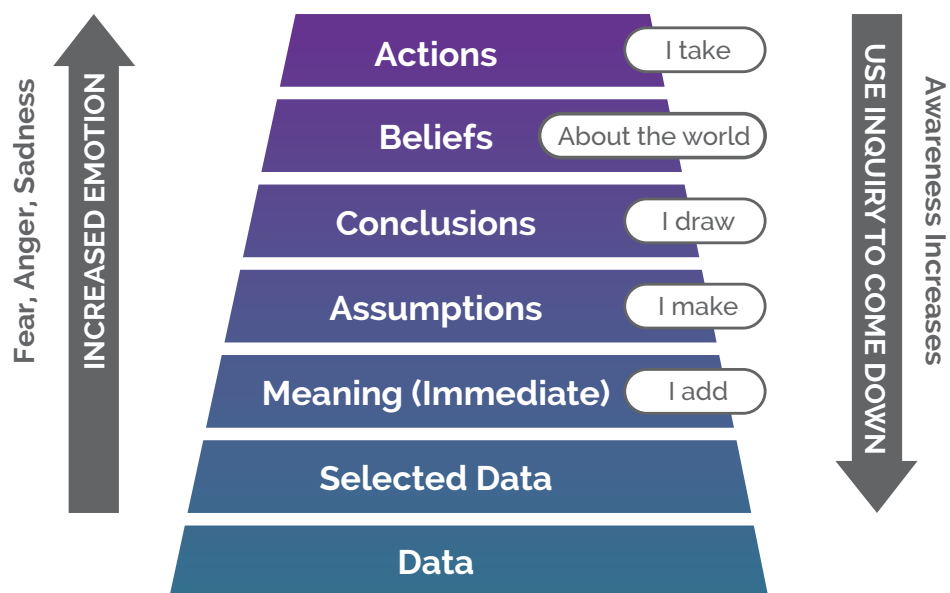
Fear, Anger, Sadness

INCREASED EMOTION

Actions
I take

Beliefs
About the world

Conclusions
I draw

Assumptions
I make

Meaning (Immediate)
I add

Selected Data

Data

USE INQUIRY TO COME DOWN

Awareness Increases